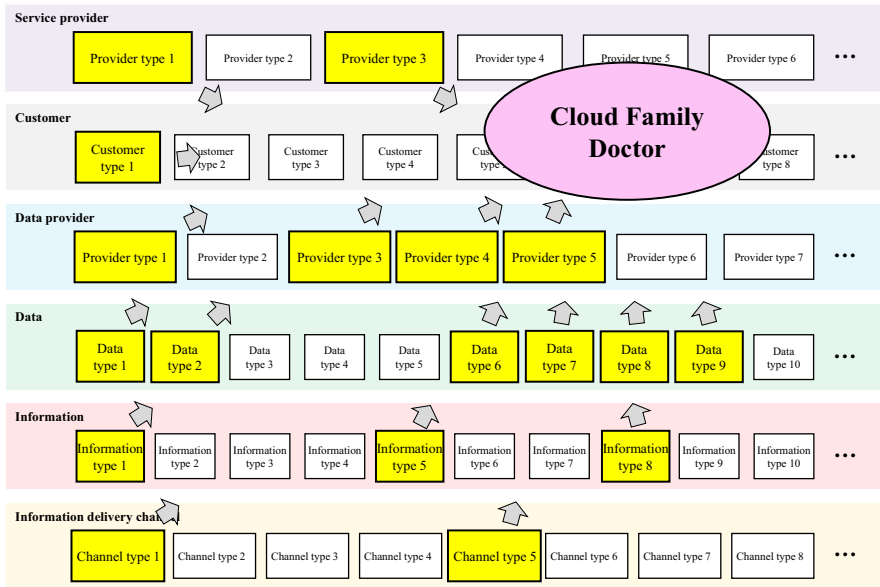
Service provider

Provider type 1 Provider type 2 Provider type 3 Provider type 4 Provider type 5 Provider type 6 ...

Customer

Customer type 1 Customer type 2 Customer type 3 Customer type 4 Cus type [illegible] Customer type 8 ...

Cloud Family Doctor

Data provider

Provider type 1 Provider type 2 Provider type 3 Provider type 4 Provider type 5 Provider type 6 Provider type 7 ...

Data

Data type 1 Data type 2 Data type 3 Data type 4 Data type 5 Data type 6 Data type 7 Data type 8 Data type 9 Data type 10 ...

Information

Information type 1 Information type 2 Information type 3 Information type 4 Information type 5 Information type 6 Information type 7 Information type 8 Information type 9 Information type 10 ...

Information delivery cha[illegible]

Channel type 1 Channel type 2 Channel type 3 Channel type 4 Channel type 5 Channel type 6 Channel type 7 Channel type 8 ...